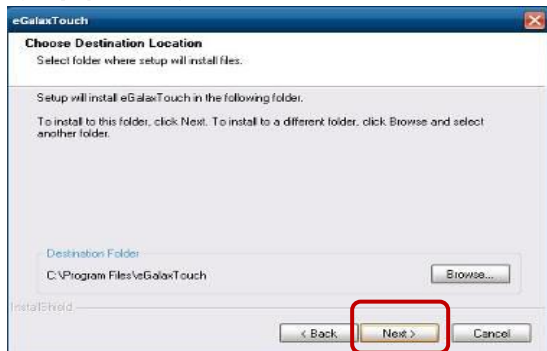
eGalaxTouch

Choose Destination Location
Select folder where setup will install files.

Setup will install eGalaxTouch in the following folder.

To install to this folder, click Next. To install to a different folder, click Browse and select another folder.

Destination Folder
C:\Program Files\eGalaxTouch

Browse...

InstallShield

< Back
Next >
Cancel